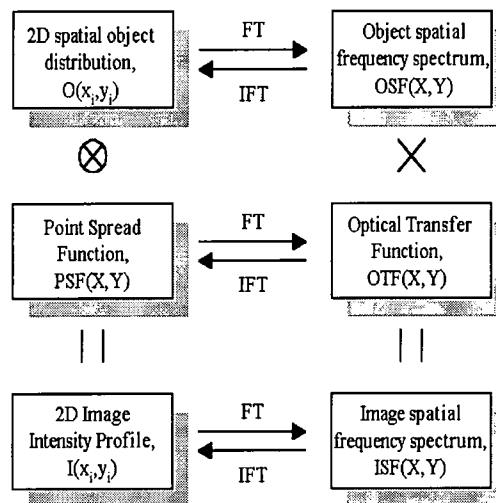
2D spatial object distribution, $O(x_i,y_i)$

FT

IFT

Object spatial frequency spectrum, $OSF(X,Y)$

$\otimes$

$\times$

Point Spread Function, $PSF(X,Y)$

FT

IFT

Optical Transfer Function, $OTF(X,Y)$

||

||

2D Image Intensity Profile, $I(x_i,y_i)$

FT

IFT

Image spatial frequency spectrum, $ISF(X,Y)$